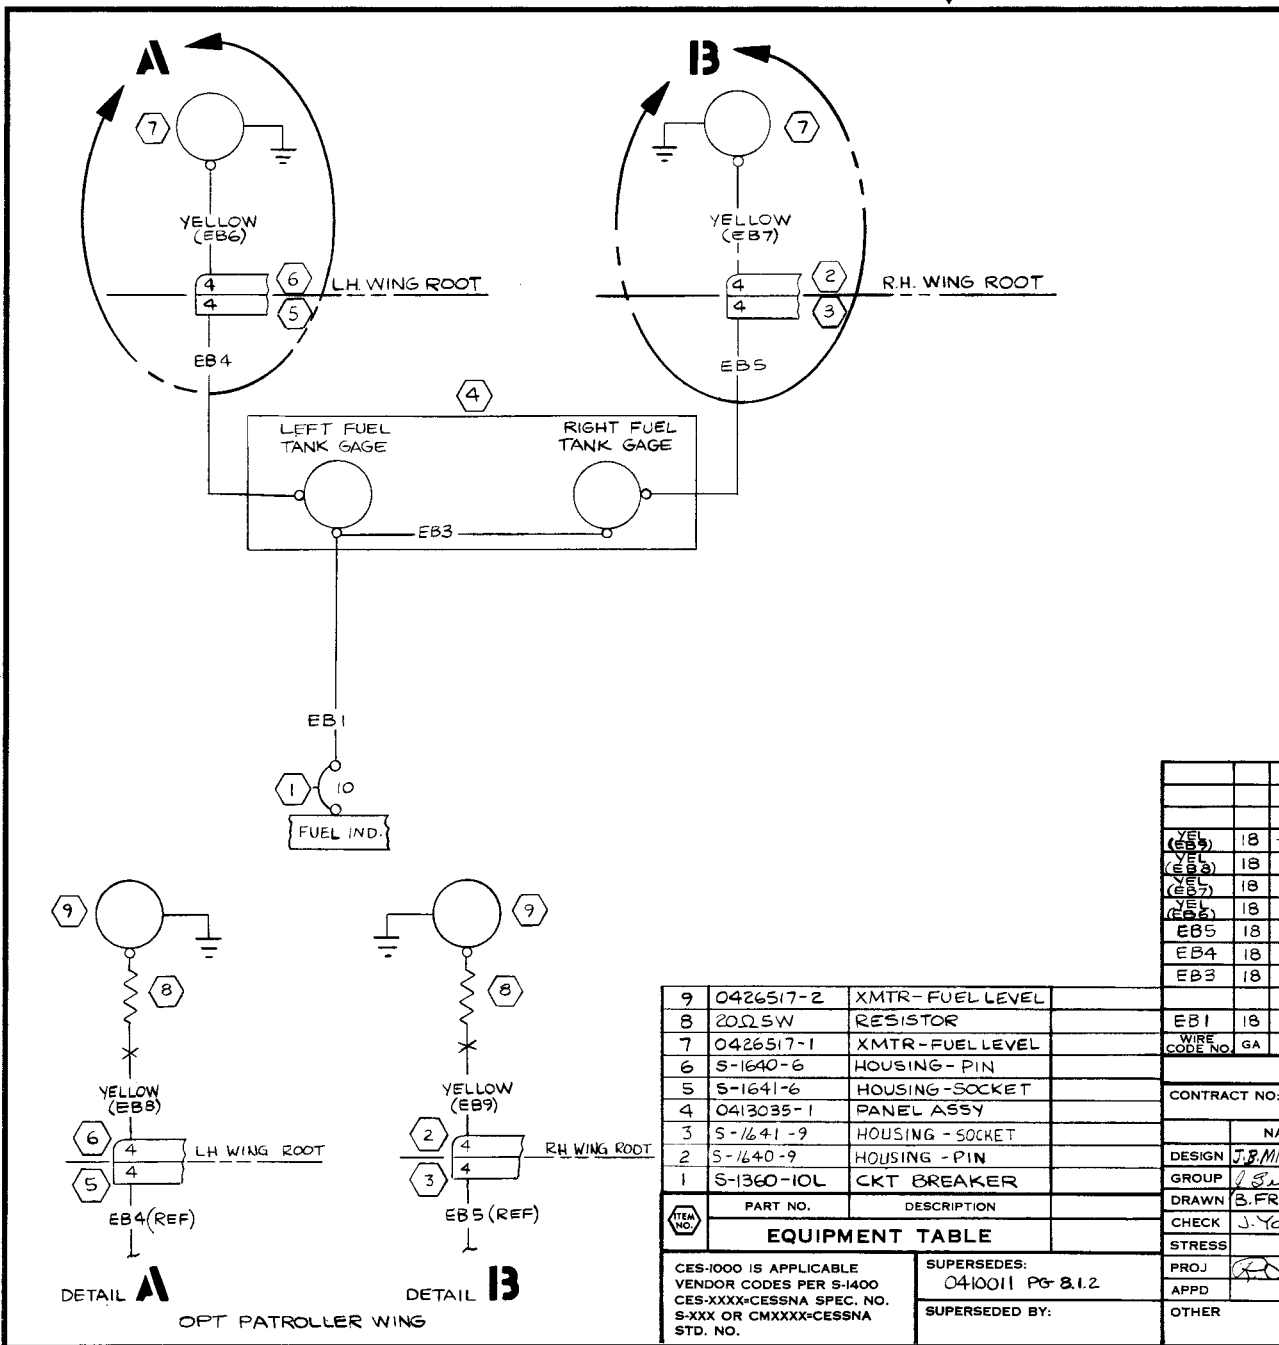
A
B

7
YELLOW (EB6)
4
4
6
5
L.H. WING ROOT
EB4

7
YELLOW (EB7)
4
4
2
3
R.H. WING ROOT
EB5

4
LEFT FUEL TANK GAGE
RIGHT FUEL TANK GAGE
EB3

EB1
1
10
FUEL IND.

9
8
YELLOW (EB8)
6
4
4
5
LH WING ROOT
EB4(REF)
DETAIL A

9
8
YELLOW (EB9)
2
4
4
3
RH WING ROOT
EB5(REF)
DETAIL B

OPT PATROLLER WING

| | | | |
|---|---|---|---|
| 9 | 0426517-2 | XMTR-FUEL LEVEL | |
| 8 | 20Ω 5W | RESISTOR | |
| 7 | 0426517-1 | XMTR-FUEL LEVEL | |
| 6 | S-1640-6 | HOUSING-PIN | |
| 5 | S-1641-6 | HOUSING-SOCKET | |
| 4 | 0413035-1 | PANEL ASSY | |
| 3 | S-1641-9 | HOUSING - SOCKET | |
| 2 | S-1640-9 | HOUSING - PIN | |
| 1 | S-1360-10L | CKT BREAKER | |
| ITEM NO. | PART NO. | DESCRIPTION | |

EQUIPMENT TABLE

CES-1000 IS APPLICABLE VENDOR CODES PER S-1400 CES-XXXX=CESSNA SPEC. NO. S-XXX OR CMXXXX=CESSNA STD. NO.

SUPERSEDES: 0410011 PG 8.1.2

SUPERSEDED BY:

| | |
|---|---|
| YEL (EB9) | 18 |
| YEL (EB8) | 18 |
| YEL (EB7) | 18 |
| YEL (EB6) | 18 |
| EB5 | 18 |
| EB4 | 18 |
| EB3 | 18 |
| EB1 | 18 |
| WIRE CODE NO. | GA |

CONTRACT NO:
NA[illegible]
DESIGN J.B.M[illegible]
GROUP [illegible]
DRAWN B.FR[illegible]
CHECK J.Y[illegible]
STRESS
PROJ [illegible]
APPD
OTHER